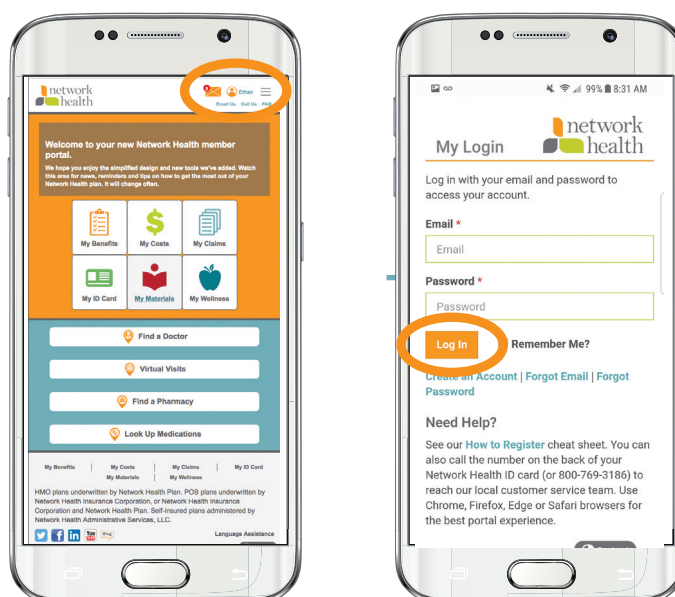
network health

Email Us Ethan Call Us FAQ

Welcome to your new Network Health member portal.

We hope you enjoy the simplified design and new tools we've added. Watch this area for news, reminders and tips on how to get the most out of your Network Health plan. It will change often.

My Benefits
My Costs
My Claims
My ID Card
My Materials
My Wellness

Find a Doctor
Virtual Visits
Find a Pharmacy
Look Up Medications

My Benefits | My Costs | My Claims | My ID Card
My Materials | My Wellness

HMO plans underwritten by Network Health Plan. POS plans underwritten by Network Health Insurance Corporation, or Network Health Insurance Corporation and Network Health Plan. Self-insured plans administered by Network Health Administrative Services, LLC.

Language Assistance

99% 8:31 AM

My Login

network health

Log in with your email and password to access your account.

Email *
Email

Password *
Password

Log In

Remember Me?

Create an Account | Forgot Email | Forgot Password

Need Help?

See our How to Register cheat sheet. You can also call the number on the back of your Network Health ID card (or 800-769-3186) to reach our local customer service team. Use Chrome, Firefox, Edge or Safari browsers for the best portal experience.